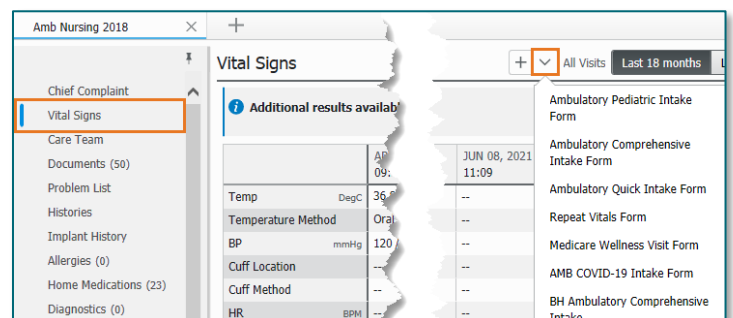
Amb Nursing 2018 ×
+

Chief Complaint
Vital Signs
Care Team
Documents (50)
Problem List
Histories
Implant History
Allergies (0)
Home Medications (23)
Diagnostics (0)

Vital Signs
+ All Visits Last 18 months L

Additional results availab

| | AP 09: | JUN 08, 2021 11:09 |
|---|---|---|
| Temp DegC | 36 | -- |
| Temperature Method | Ora | -- |
| BP mmHg | 120 | -- |
| Cuff Location | -- | -- |
| Cuff Method | -- | -- |
| HR BPM | -- | -- |

Ambulatory Pediatric Intake Form
Ambulatory Comprehensive Intake Form
Ambulatory Quick Intake Form
Repeat Vitals Form
Medicare Wellness Visit Form
AMB COVID-19 Intake Form
BH Ambulatory Comprehensive Intake